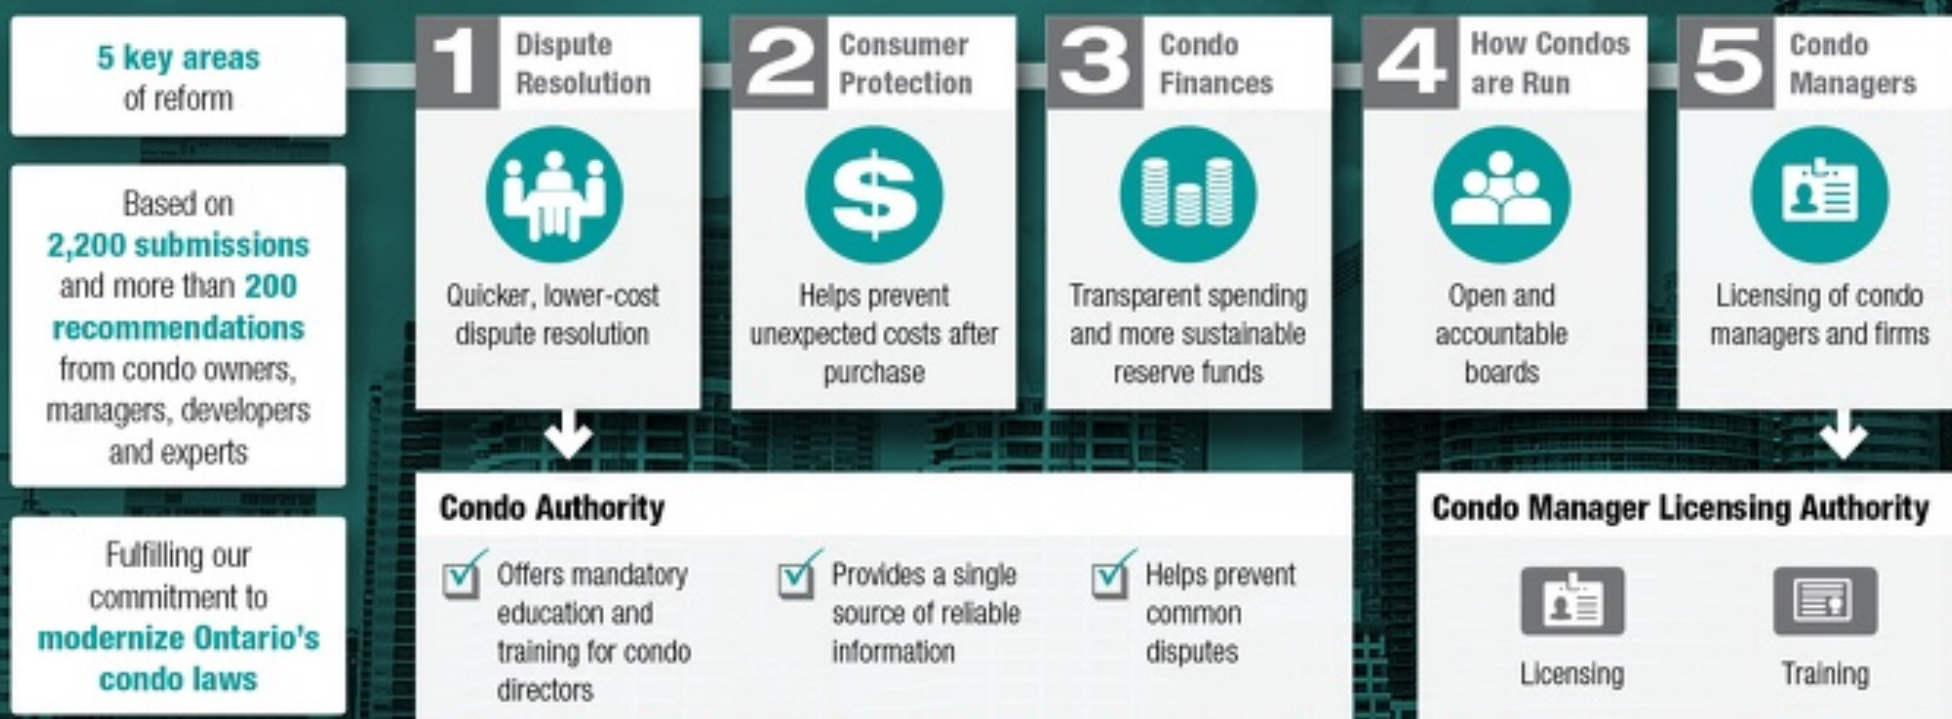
5 key areas of reform

Based on 2,200 submissions and more than 200 recommendations from condo owners, managers, developers and experts

Fulfilling our commitment to modernize Ontario's condo laws

1 Dispute Resolution

Quicker, lower-cost dispute resolution

2 Consumer Protection

Helps prevent unexpected costs after purchase

3 Condo Finances

Transparent spending and more sustainable reserve funds

4 How Condos are Run

Open and accountable boards

5 Condo Managers

Licensing of condo managers and firms

Condo Authority

Offers mandatory education and training for condo directors

Provides a single source of reliable information

Helps prevent common disputes

Condo Manager Licensing Authority

Licensing

Training